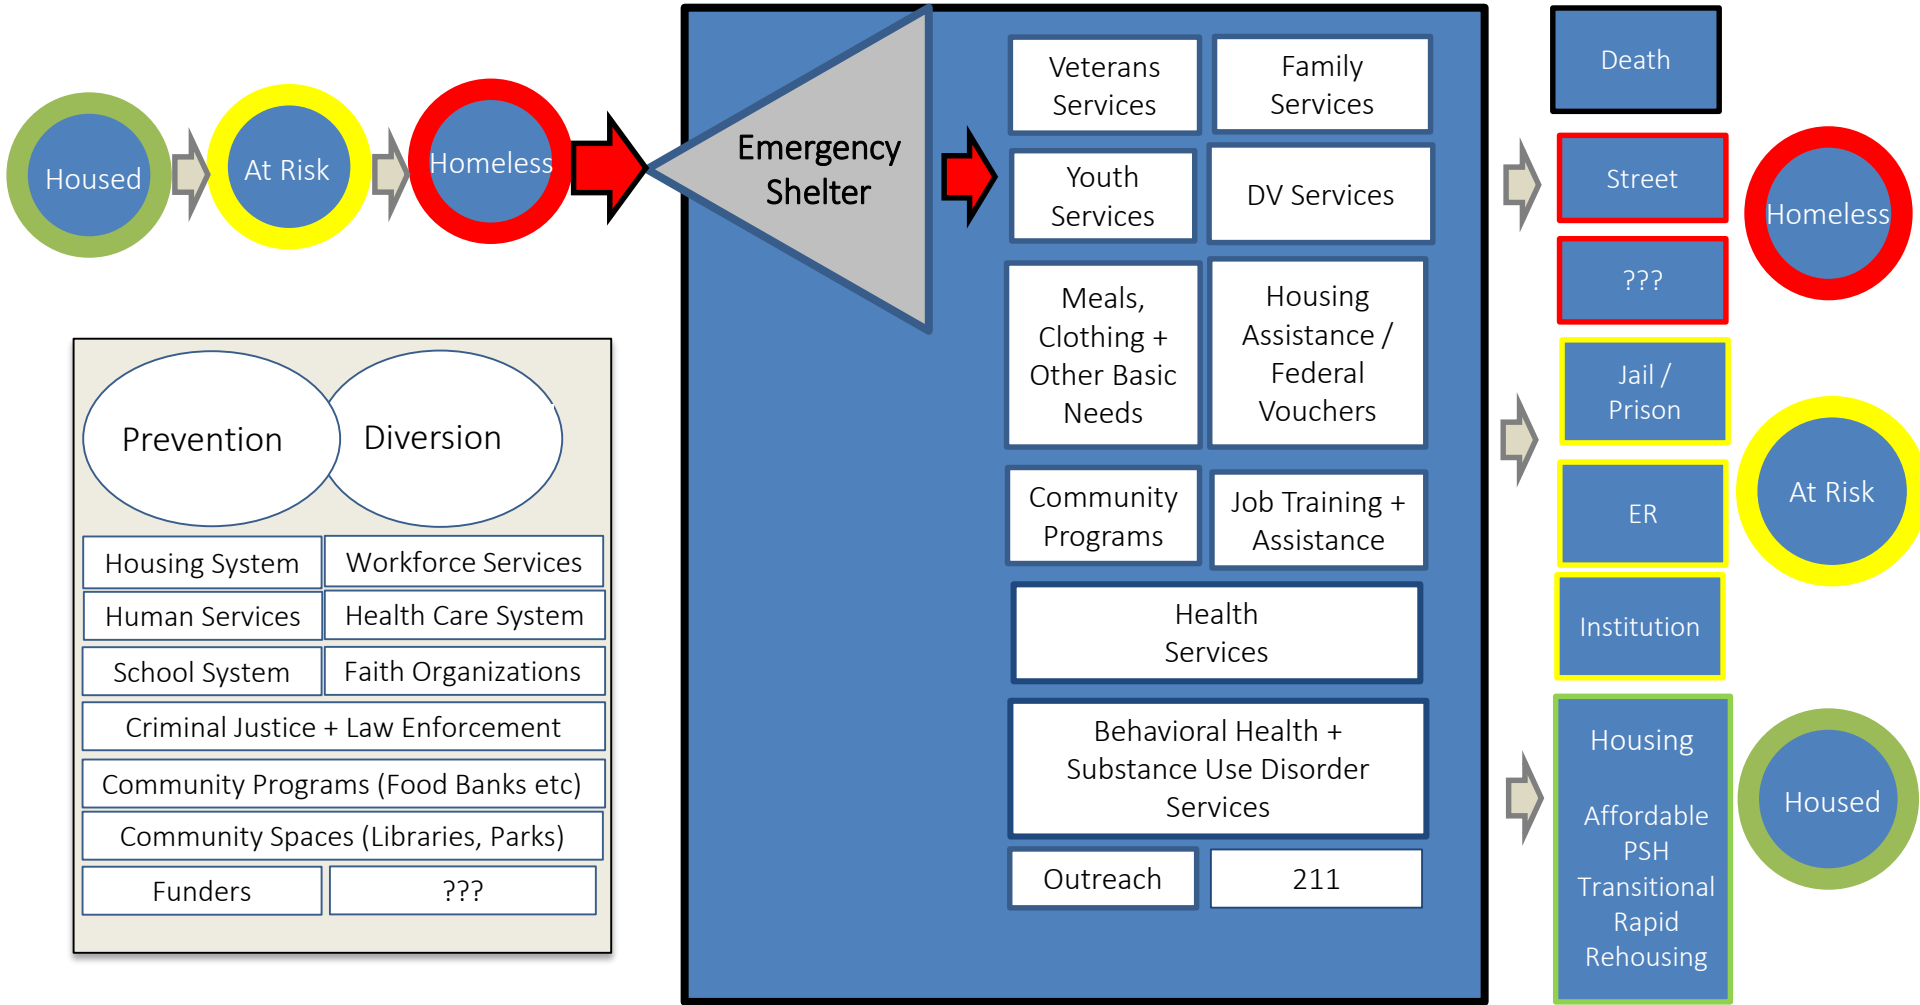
Housed

At Risk

Homeless

Prevention

Diversion

Housing System

Workforce Services

Human Services

Health Care System

School System

Faith Organizations

Criminal Justice + Law Enforcement

Community Programs (Food Banks etc)

Community Spaces (Libraries, Parks)

Funders

???

Emergency Shelter

Veterans Services

Family Services

Youth Services

DV Services

Meals, Clothing + Other Basic Needs

Housing Assistance / Federal Vouchers

Community Programs

Job Training + Assistance

Health Services

Behavioral Health + Substance Use Disorder Services

Outreach

211

Death

Street

???

Homeless

Jail / Prison

ER

At Risk

Institution

Housing

Affordable
PSH
Transitional
Rapid
Rehousing

Housed